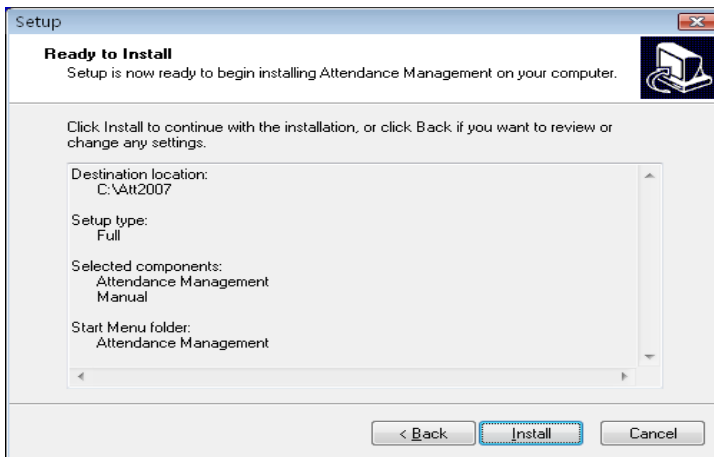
Setup

**Ready to Install**
Setup is now ready to begin installing Attendance Management on your computer.

Click Install to continue with the installation, or click Back if you want to review or change any settings.

Destination location:
C:\Att2007

Setup type:
Full

Selected components:
Attendance Management
Manual

Start Menu folder:
Attendance Management

< Back Install Cancel